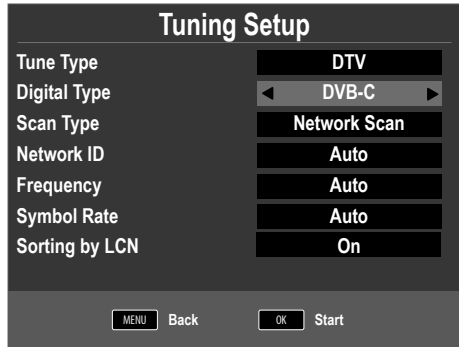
Tuning Setup

| | |
|---|---|
| Tune Type | DTV |
| Digital Type | ◀ DVB-C ▶ |
| Scan Type | Network Scan |
| Network ID | Auto |
| Frequency | Auto |
| Symbol Rate | Auto |
| Sorting by LCN | On |

MENU Back OK Start